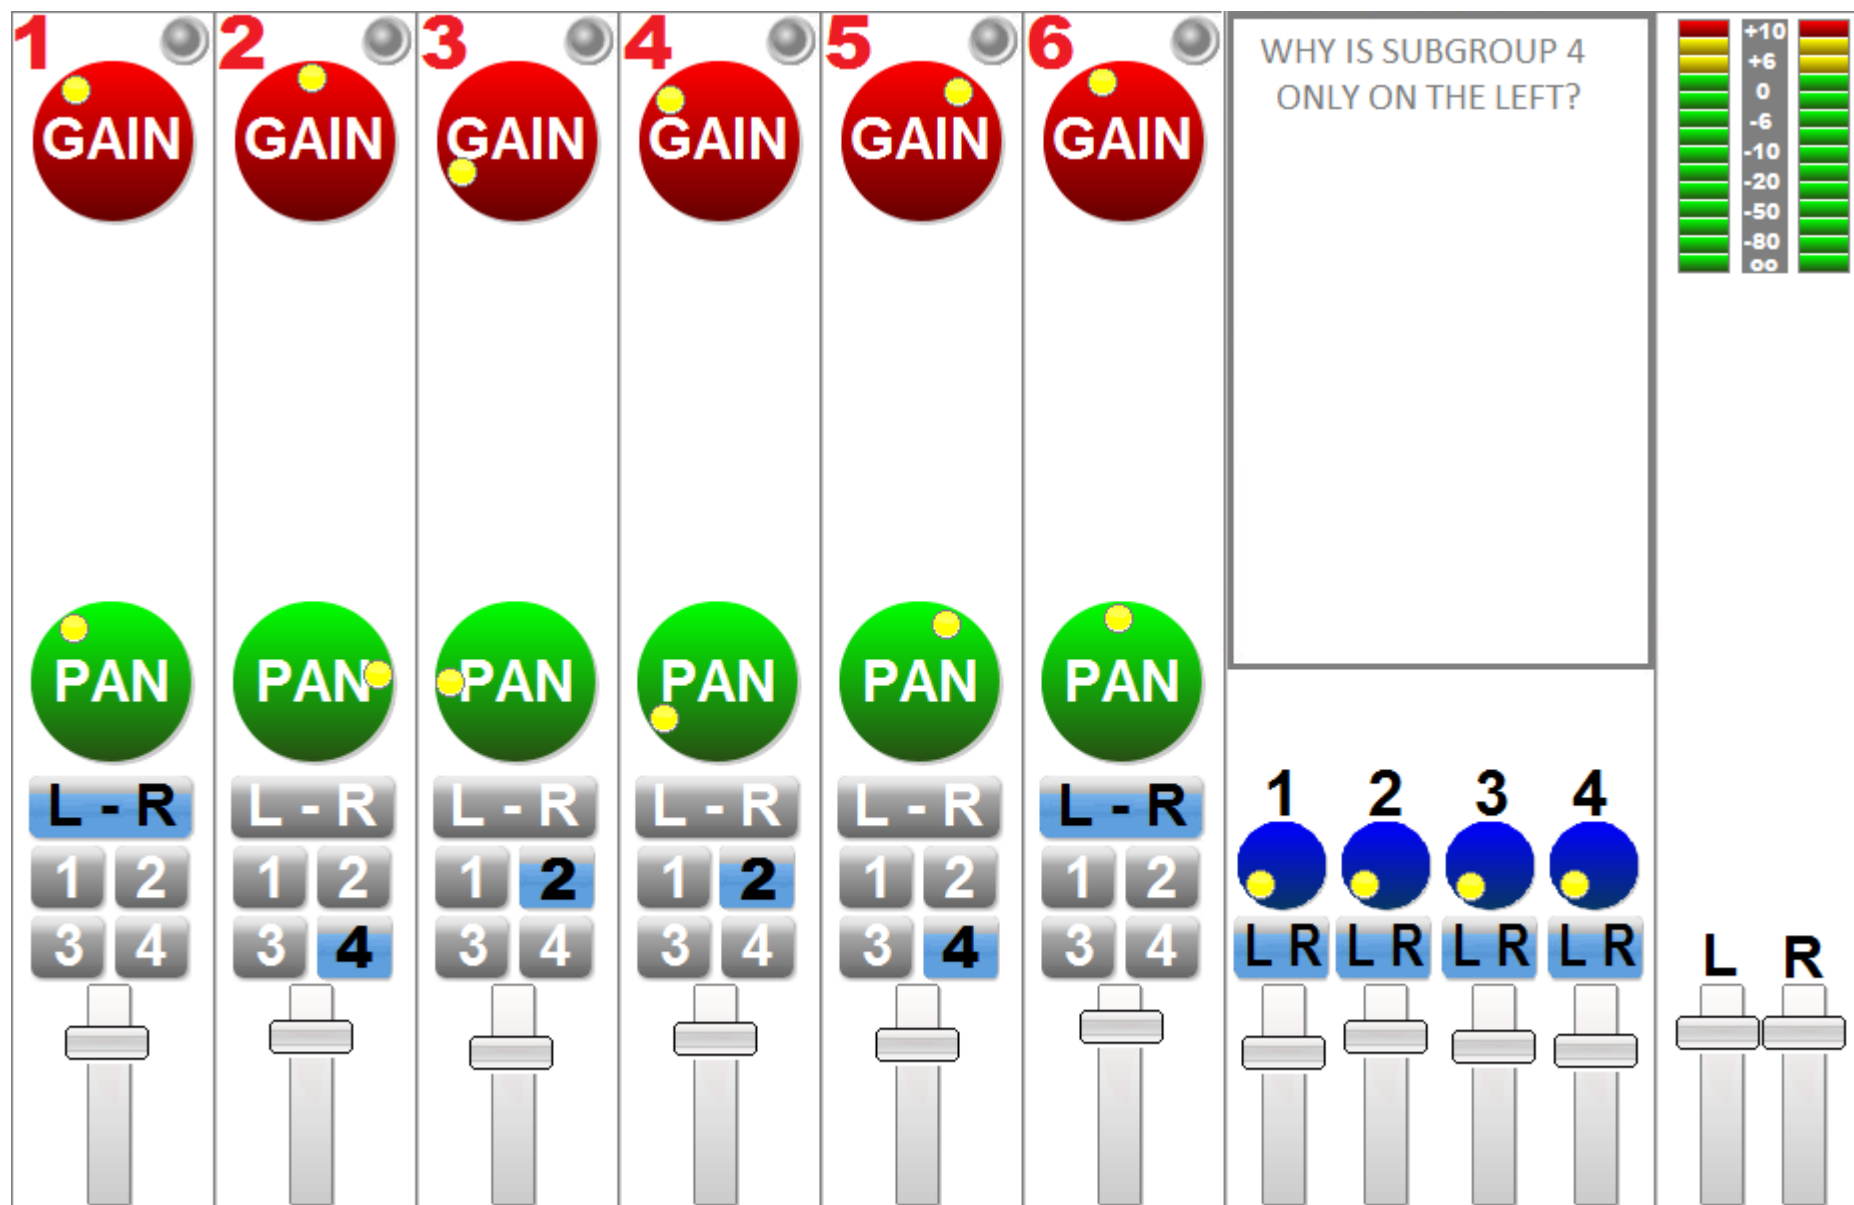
1 GAIN PAN L - R 1 2 3 4

2 GAIN PAN L - R 1 2 3 4

3 GAIN PAN L - R 1 2 3 4

4 GAIN PAN L - R 1 2 3 4

5 GAIN PAN L - R 1 2 3 4

6 GAIN PAN L - R 1 2 3 4

WHY IS SUBGROUP 4 ONLY ON THE LEFT?

+10
+6
0
-6
-10
-20
-50
-80
oo

1 2 3 4
LR LR LR LR

L R